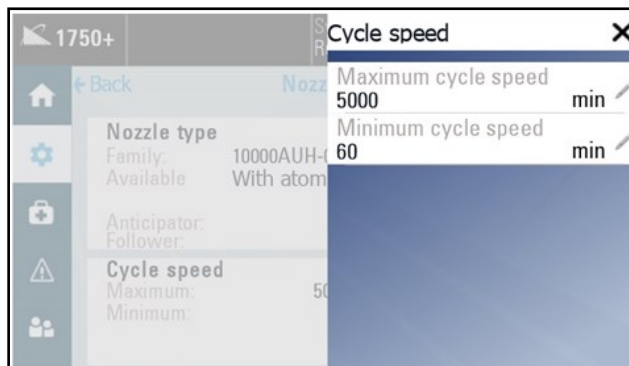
1750+

S
R

Back

Nozz

Nozzle type
Family: 10000AUH-(
Available With atom

Anticipator:
Follower:

Cycle speed
Maximum: 5(
Minimum:

Cycle speed ×

Maximum cycle speed
5000 min

Minimum cycle speed
60 min